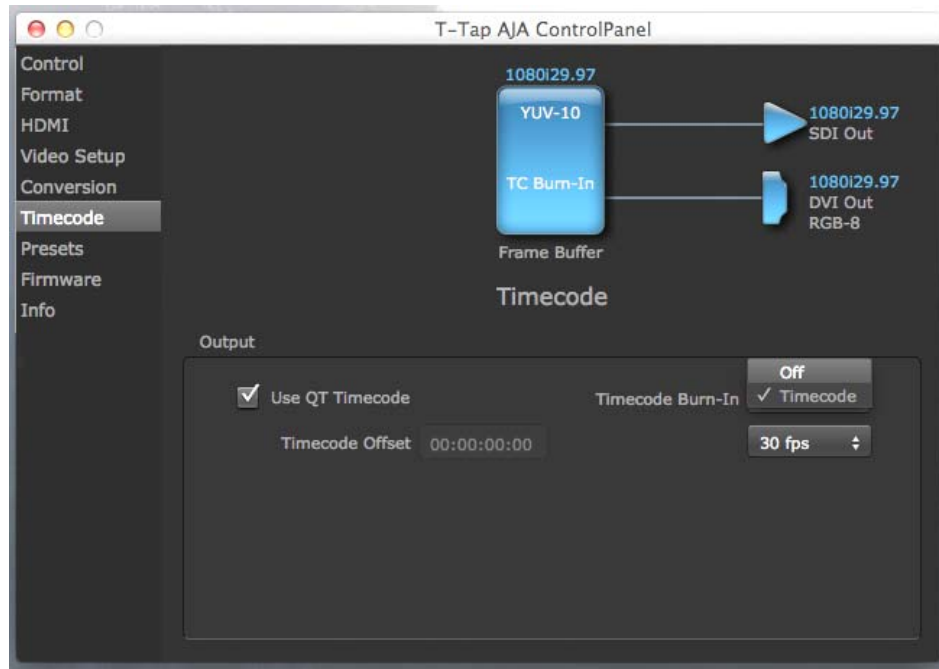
T-Tap AJA ControlPanel

Control
Format
HDMI
Video Setup
Conversion
Timecode
Presets
Firmware
Info

1080i29.97
YUV-10
TC Burn-In
Frame Buffer

1080i29.97
SDI Out

1080i29.97
DVI Out
RGB-8

Timecode

Output

Use QT Timecode

Timecode Offset 00:00:00:00

Timecode Burn-In

Off
✓ Timecode

30 fps